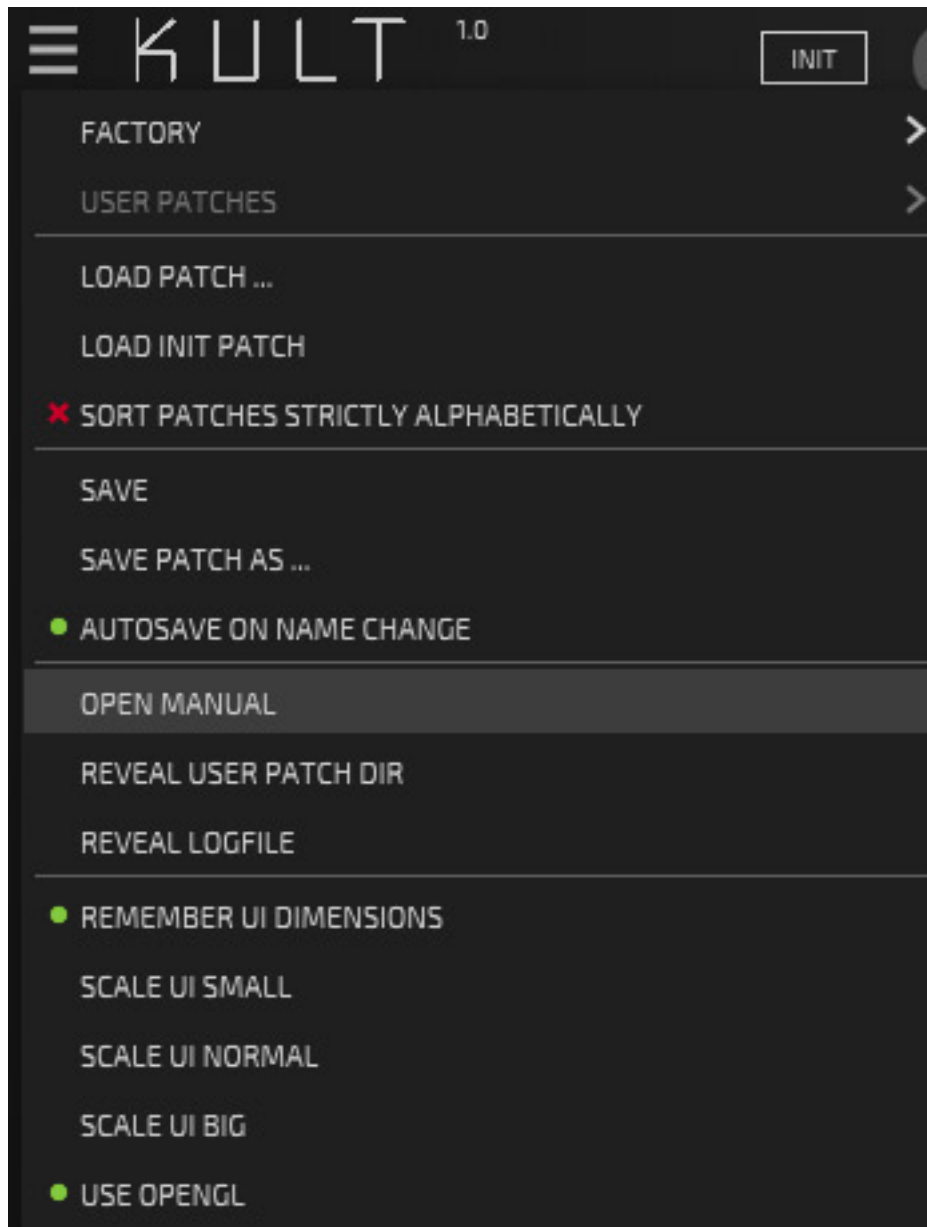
KULT 1.0

INIT

FACTORY >

USER PATCHES >

LOAD PATCH ...

LOAD INIT PATCH

× SORT PATCHES STRICTLY ALPHABETICALLY

SAVE

SAVE PATCH AS ...

AUTOSAVE ON NAME CHANGE

OPEN MANUAL

REVEAL USER PATCH DIR

REVEAL LOGFILE

REMEMBER UI DIMENSIONS

SCALE UI SMALL

SCALE UI NORMAL

SCALE UI BIG

USE OPENGL